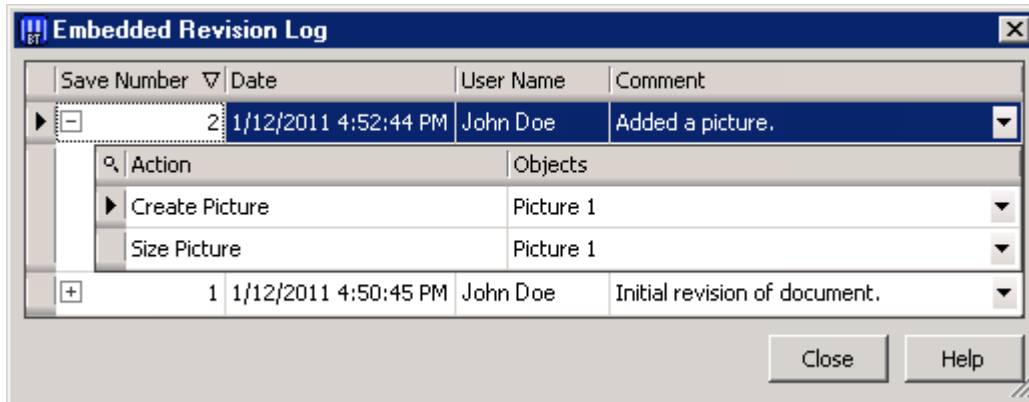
Embedded Revision Log

| Save Number ∇ | Date | User Name | Comment |
|---|---|---|---|
| 2 | 1/12/2011 4:52:44 PM | John Doe | Added a picture. |

| Action | Objects |
|---|---|
| Create Picture | Picture 1 |
| Size Picture | Picture 1 |

| Save Number | Date | User Name | Comment |
|---|---|---|---|
| 1 | 1/12/2011 4:50:45 PM | John Doe | Initial revision of document. |

Close

Help